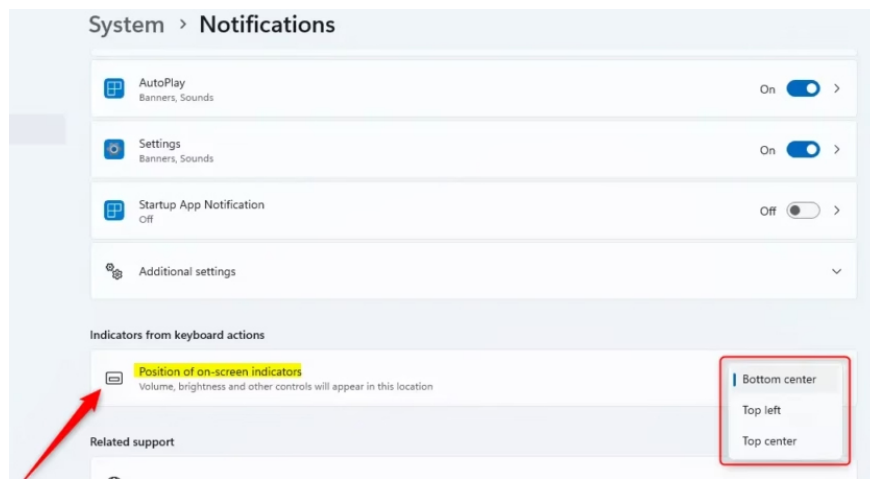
System › Notifications

AutoPlay
Banners, Sounds
On

Settings
Banners, Sounds
On

Startup App Notification
Off
Off

Additional settings

Indicators from keyboard actions

Position of on-screen indicators
Volume, brightness and other controls will appear in this location

Bottom center
Top left
Top center

Related support